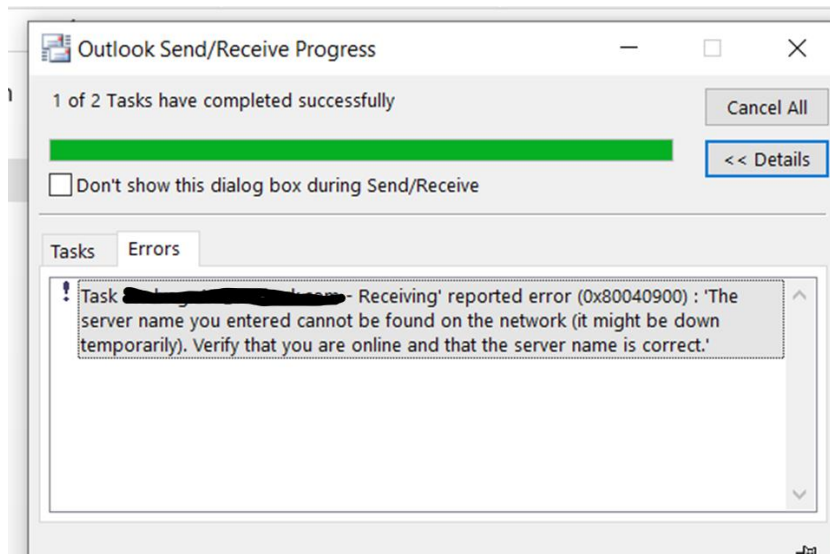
Outlook Send/Receive Progress

1 of 2 Tasks have completed successfully

Cancel All

<< Details

Don't show this dialog box during Send/Receive

Tasks Errors

! Task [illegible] - Receiving' reported error (0x80040900) : 'The server name you entered cannot be found on the network (it might be down temporarily). Verify that you are online and that the server name is correct.'